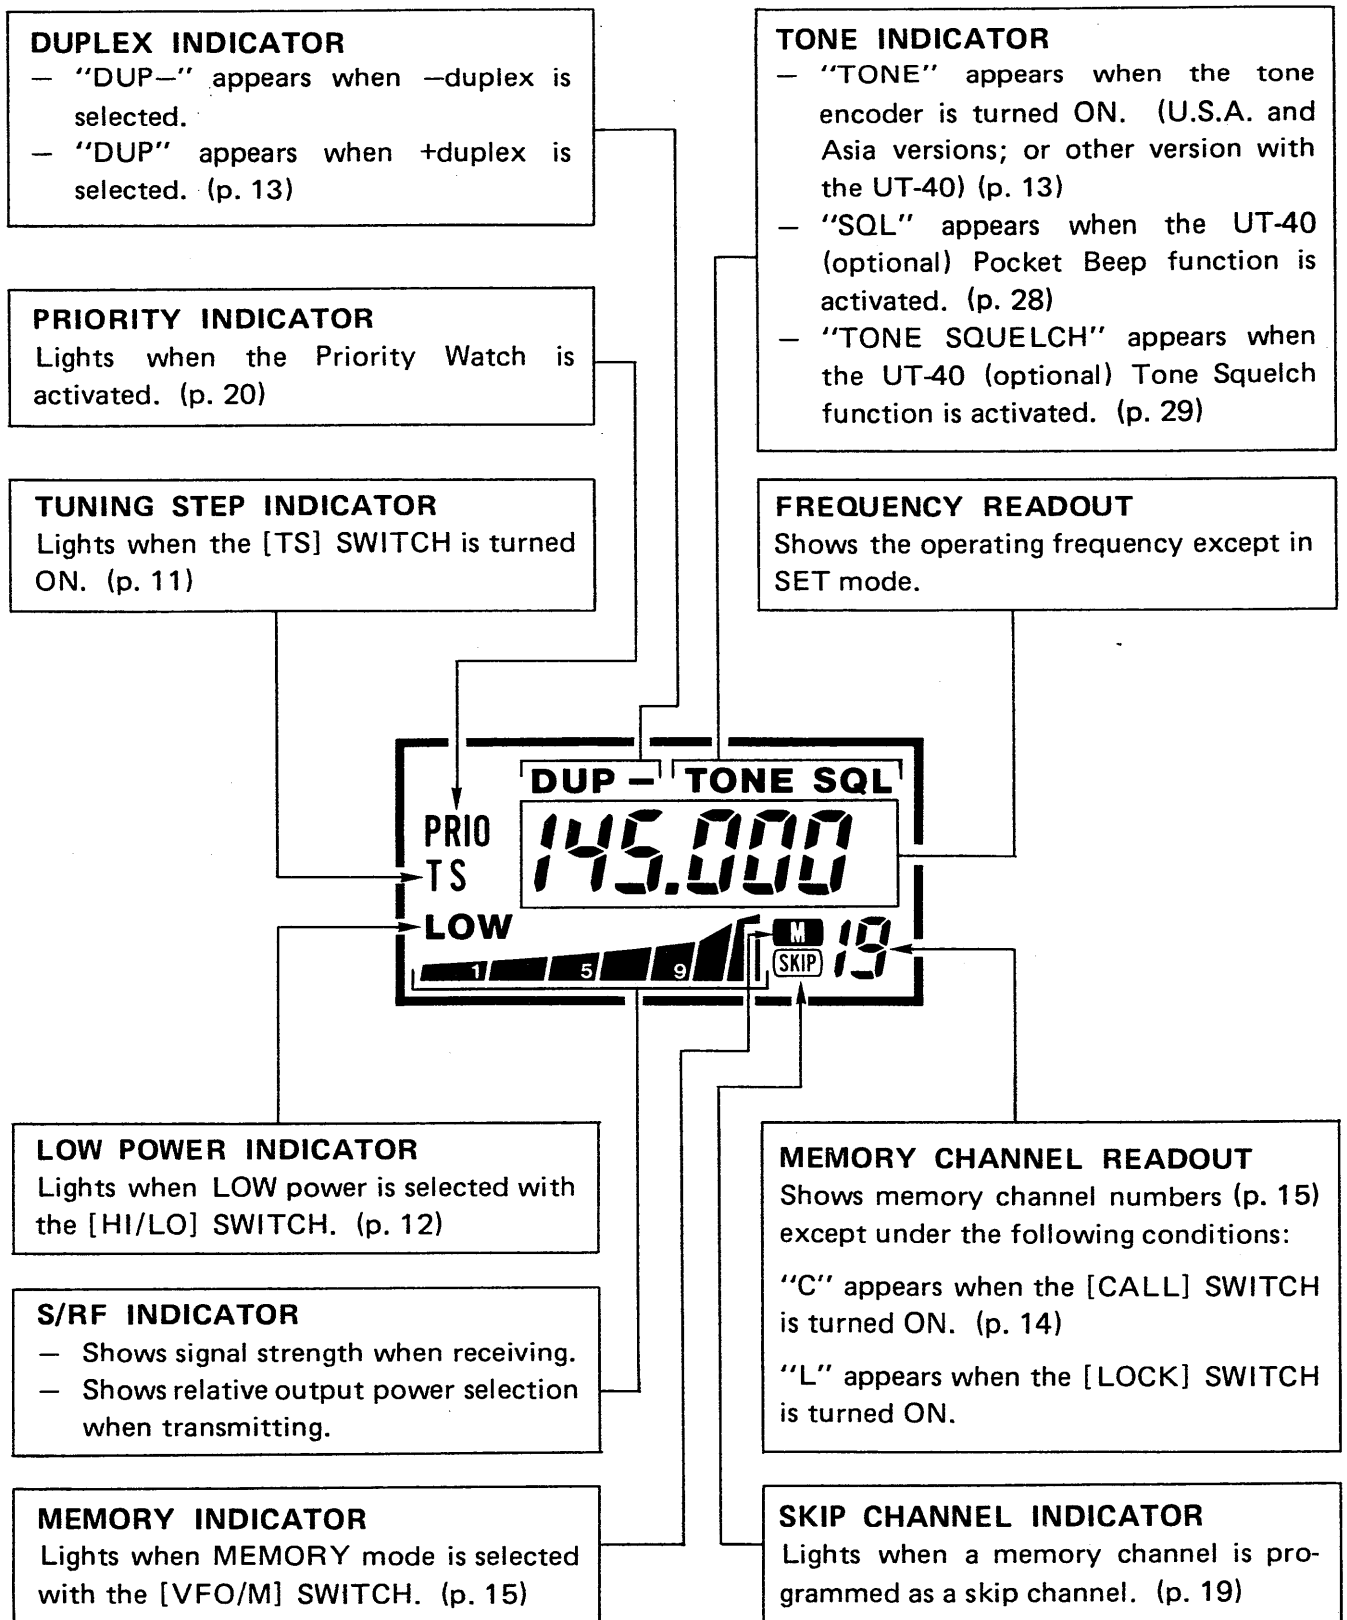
DUPLEX INDICATOR
– "DUP–" appears when –duplex is selected.
– "DUP" appears when +duplex is selected. (p. 13)

TONE INDICATOR
– "TONE" appears when the tone encoder is turned ON. (U.S.A. and Asia versions; or other version with the UT-40) (p. 13)
– "SQL" appears when the UT-40 (optional) Pocket Beep function is activated. (p. 28)
– "TONE SQUELCH" appears when the UT-40 (optional) Tone Squelch function is activated. (p. 29)

PRIORITY INDICATOR
Lights when the Priority Watch is activated. (p. 20)

TUNING STEP INDICATOR
Lights when the [TS] SWITCH is turned ON. (p. 11)

FREQUENCY READOUT
Shows the operating frequency except in SET mode.

DUP – TONE SQL
PRIO
TS
145.000
LOW
1 5 9
M
SKIP
19

LOW POWER INDICATOR
Lights when LOW power is selected with the [HI/LO] SWITCH. (p. 12)

S/RF INDICATOR
– Shows signal strength when receiving.
– Shows relative output power selection when transmitting.

MEMORY INDICATOR
Lights when MEMORY mode is selected with the [VFO/M] SWITCH. (p. 15)

MEMORY CHANNEL READOUT
Shows memory channel numbers (p. 15) except under the following conditions:

"C" appears when the [CALL] SWITCH is turned ON. (p. 14)

"L" appears when the [LOCK] SWITCH is turned ON.

SKIP CHANNEL INDICATOR
Lights when a memory channel is programmed as a skip channel. (p. 19)